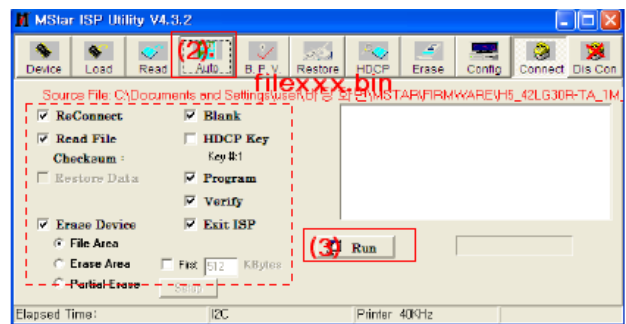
MStar ISP Utility V4.3.2

Device Load Read (2) Auto B.P.V Restore HDCP Erase Config Connect Dis Con

filexxx.bin

Source File: C:\Documents and Settings\user\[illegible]\MSTAR\FIRMWARE\H5_42LG30R-TA_1M_

ReConnect
Read File
Checksum :
Restore Data

Blank
HDCP Key
Key #:1
Program
Verify
Exit ISP

Erase Device
File Area
Erase Area
Partial Erase

First 512 KBytes

Setup

(3) Run

Elapsed Time: I2C Printer 40KHz